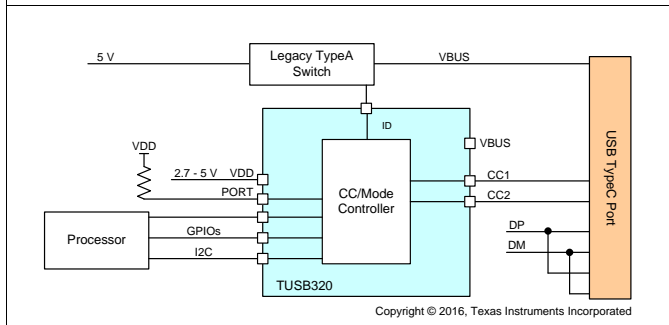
5 V

Legacy TypeA Switch

VBUS

ID

VBUS

VDD

2.7 - 5 V VDD

PORT

CC/Mode Controller

CC1

CC2

USB TypeC Port

Processor

GPIOs

I2C

DP

DM

TUSB320

Copyright © 2016, Texas Instruments Incorporated